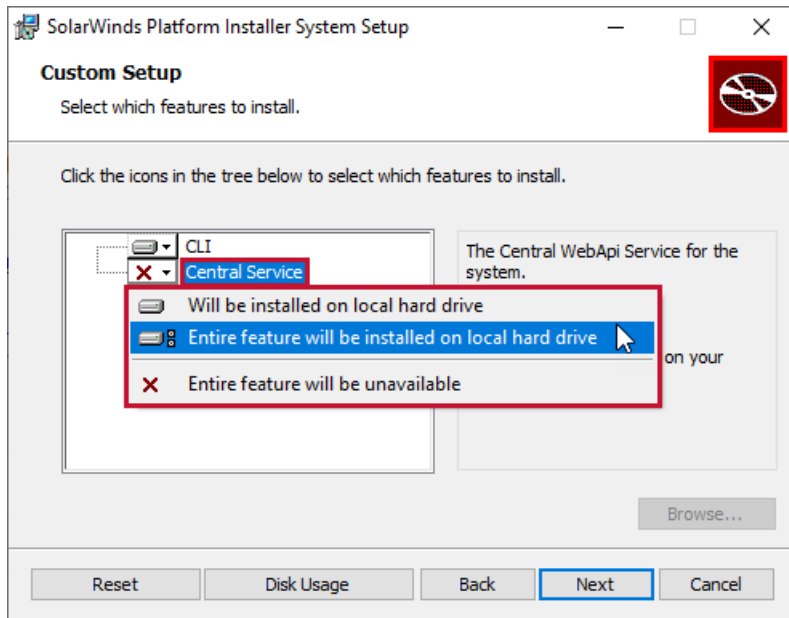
SolarWinds Platform Installer System Setup

Custom Setup

Select which features to install.

Click the icons in the tree below to select which features to install.

CLI

Central Service

Will be installed on local hard drive

Entire feature will be installed on local hard drive

Entire feature will be unavailable

The Central WebApi Service for the system.

on your

Browse...

Reset

Disk Usage

Back

Next

Cancel